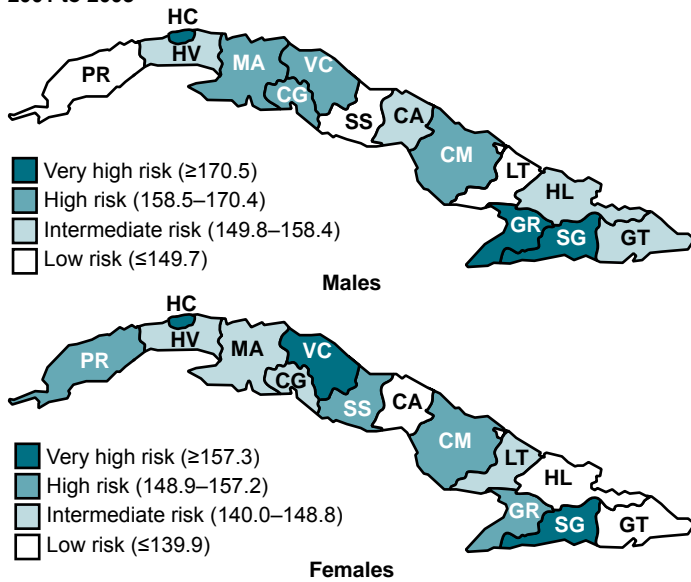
2004 to 2008

HC
HV
PR
MA
VC
CG
SS
CA
CM
LT
HL
GR
SG
GT

Very high risk (≥170.5)
High risk (158.5–170.4)
Intermediate risk (149.8–158.4)
Low risk (≤149.7)

Males

HC
HV
PR
MA
VC
CG
SS
CA
CM
LT
HL
GR
SG
GT

Very high risk (≥157.3)
High risk (148.9–157.2)
Intermediate risk (140.0–148.8)
Low risk (≤139.9)

Females